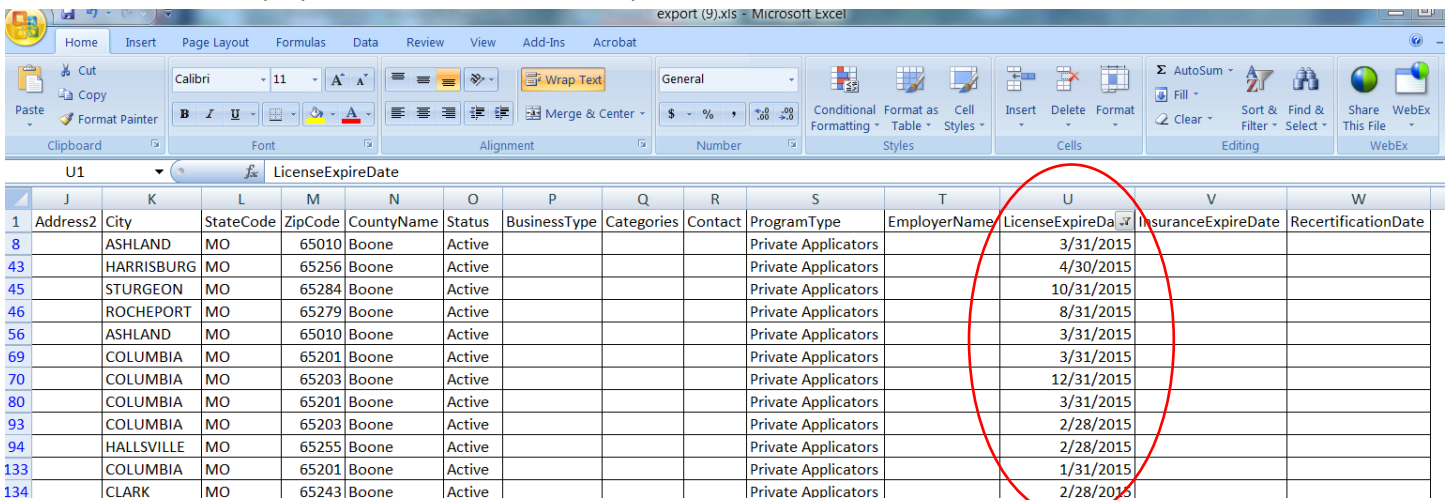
export (9).xls - Microsoft Excel

Home Insert Page Layout Formulas Data Review View Add-Ins Acrobat

Paste
Cut
Copy
Format Painter
Clipboard

Calibri 11
B I U
Font

Wrap Text
Merge & Center
Alignment

General
$ % ,
Number

Conditional Formatting
Format as Table
Cell Styles
Styles

Insert Delete Format
Cells

AutoSum
Fill
Clear
Sort & Filter
Find & Select
Editing

Share This File
WebEx
WebEx

U1
LicenseExpireDate

| | J | K | L | M | N | O | P | Q | R | S | T | U | V | W |
|---|---|---|---|---|---|---|---|---|---|---|---|---|---|---|
| 1 | Address2 | City | StateCode | ZipCode | CountyName | Status | BusinessType | Categories | Contact | ProgramType | EmployerName | LicenseExpireDa | InsuranceExpireDate | RecertificationDate |
| 8 | | ASHLAND | MO | 65010 | Boone | Active | | | | Private Applicators | | 3/31/2015 | | |
| 43 | | HARRISBURG | MO | 65256 | Boone | Active | | | | Private Applicators | | 4/30/2015 | | |
| 45 | | STURGEON | MO | 65284 | Boone | Active | | | | Private Applicators | | 10/31/2015 | | |
| 46 | | ROCHEPORT | MO | 65279 | Boone | Active | | | | Private Applicators | | 8/31/2015 | | |
| 56 | | ASHLAND | MO | 65010 | Boone | Active | | | | Private Applicators | | 3/31/2015 | | |
| 69 | | COLUMBIA | MO | 65201 | Boone | Active | | | | Private Applicators | | 3/31/2015 | | |
| 70 | | COLUMBIA | MO | 65203 | Boone | Active | | | | Private Applicators | | 12/31/2015 | | |
| 80 | | COLUMBIA | MO | 65201 | Boone | Active | | | | Private Applicators | | 3/31/2015 | | |
| 93 | | COLUMBIA | MO | 65203 | Boone | Active | | | | Private Applicators | | 2/28/2015 | | |
| 94 | | HALLSVILLE | MO | 65255 | Boone | Active | | | | Private Applicators | | 2/28/2015 | | |
| 133 | | COLUMBIA | MO | 65201 | Boone | Active | | | | Private Applicators | | 1/31/2015 | | |
| 134 | | CLARK | MO | 65243 | Boone | Active | | | | Private Applicators | | 2/28/2015 | | |